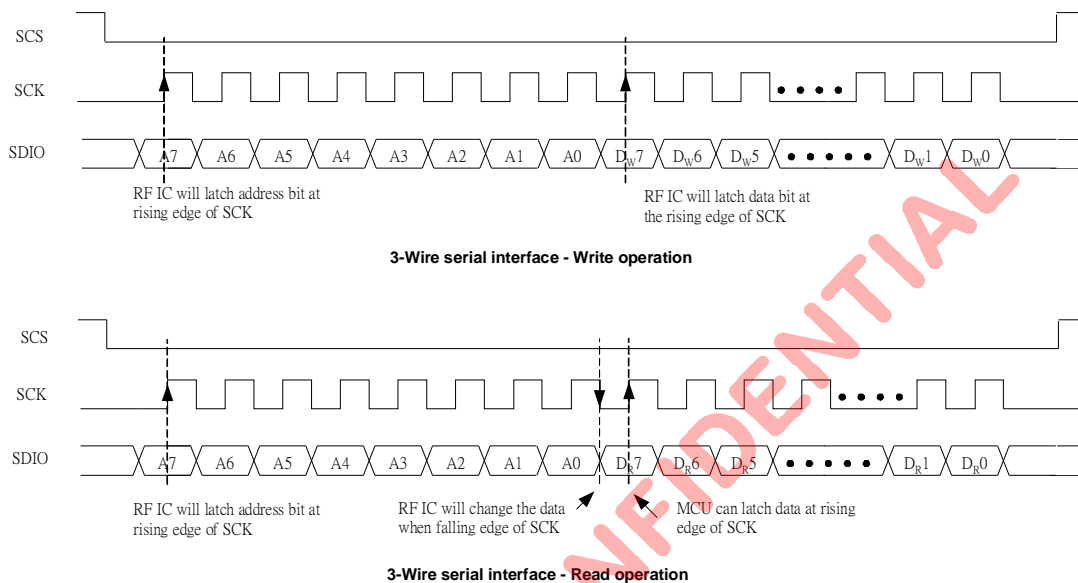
SCS

SCK

SDIO

A7 A6 A5 A4 A3 A2 A1 A0 $D_W7$ $D_W6$ $D_W5$ • • • • • $D_W1$ $D_W0$

RF IC will latch address bit at rising edge of SCK

RF IC will latch data bit at the rising edge of SCK

3-Wire serial interface - Write operation

SCS

SCK

SDIO

A7 A6 A5 A4 A3 A2 A1 A0 $D_R7$ $D_R6$ $D_R5$ • • • • • $D_R1$ $D_R0$

RF IC will latch address bit at rising edge of SCK

RF IC will change the data when falling edge of SCK

MCU can latch data at rising edge of SCK

3-Wire serial interface - Read operation

NFIDENTIAL